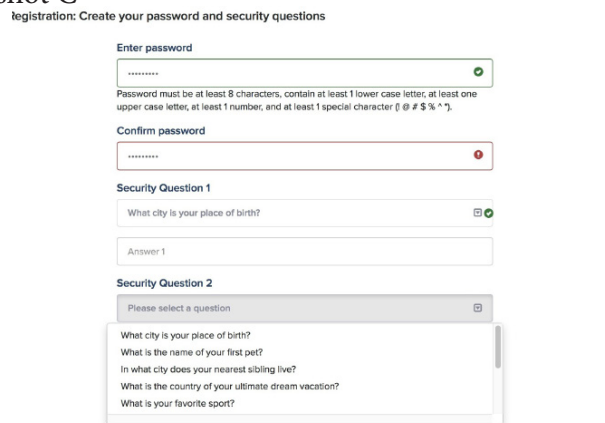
shot C
Registration: Create your password and security questions

Enter password

.........

Password must be at least 8 characters, contain at least 1 lower case letter, at least one upper case letter, at least 1 number, and at least 1 special character (! @ # $ % ^ *).

Confirm password

.........

Security Question 1

What city is your place of birth?

Answer 1

Security Question 2

Please select a question

What city is your place of birth?
What is the name of your first pet?
In what city does your nearest sibling live?
What is the country of your ultimate dream vacation?
What is your favorite sport?